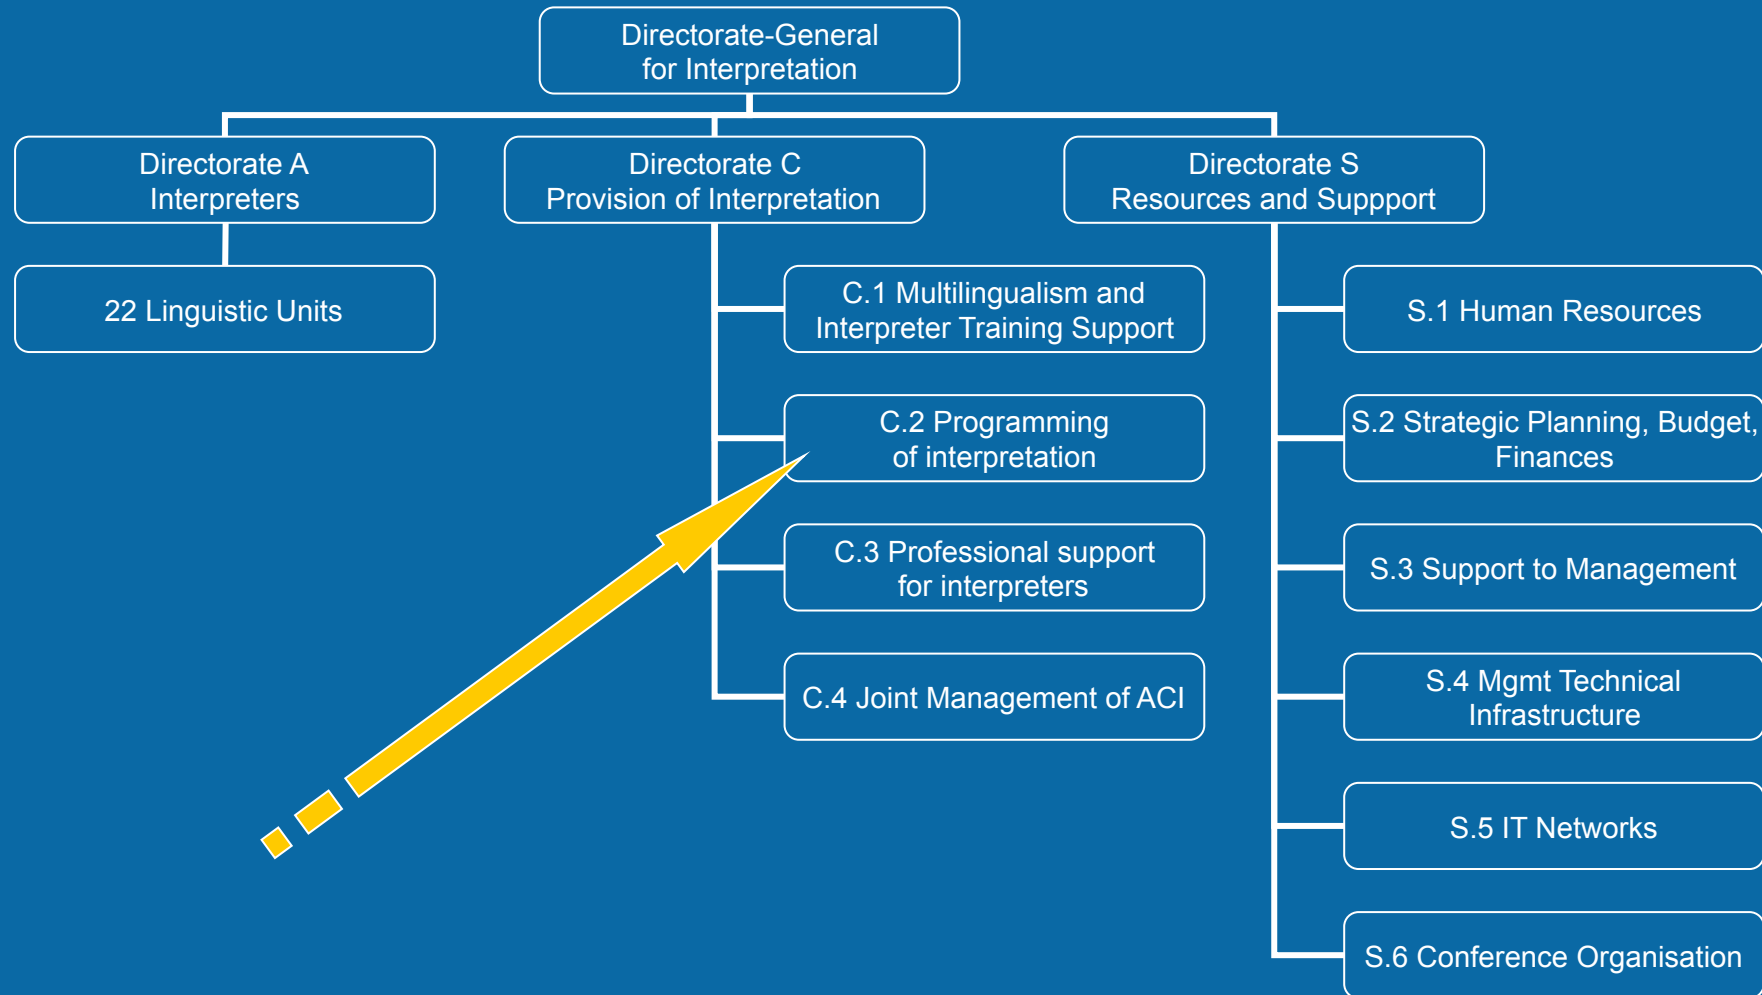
Directorate-General
for Interpretation

Directorate A
Interpreters

22 Linguistic Units

Directorate C
Provision of Interpretation

C.1 Multilingualism and
Interpreter Training Support

C.2 Programming
of interpretation

C.3 Professional support
for interpreters

C.4 Joint Management of ACI

Directorate S
Resources and Suppport

S.1 Human Resources

S.2 Strategic Planning, Budget,
Finances

S.3 Support to Management

S.4 Mgmt Technical
Infrastructure

S.5 IT Networks

S.6 Conference Organisation